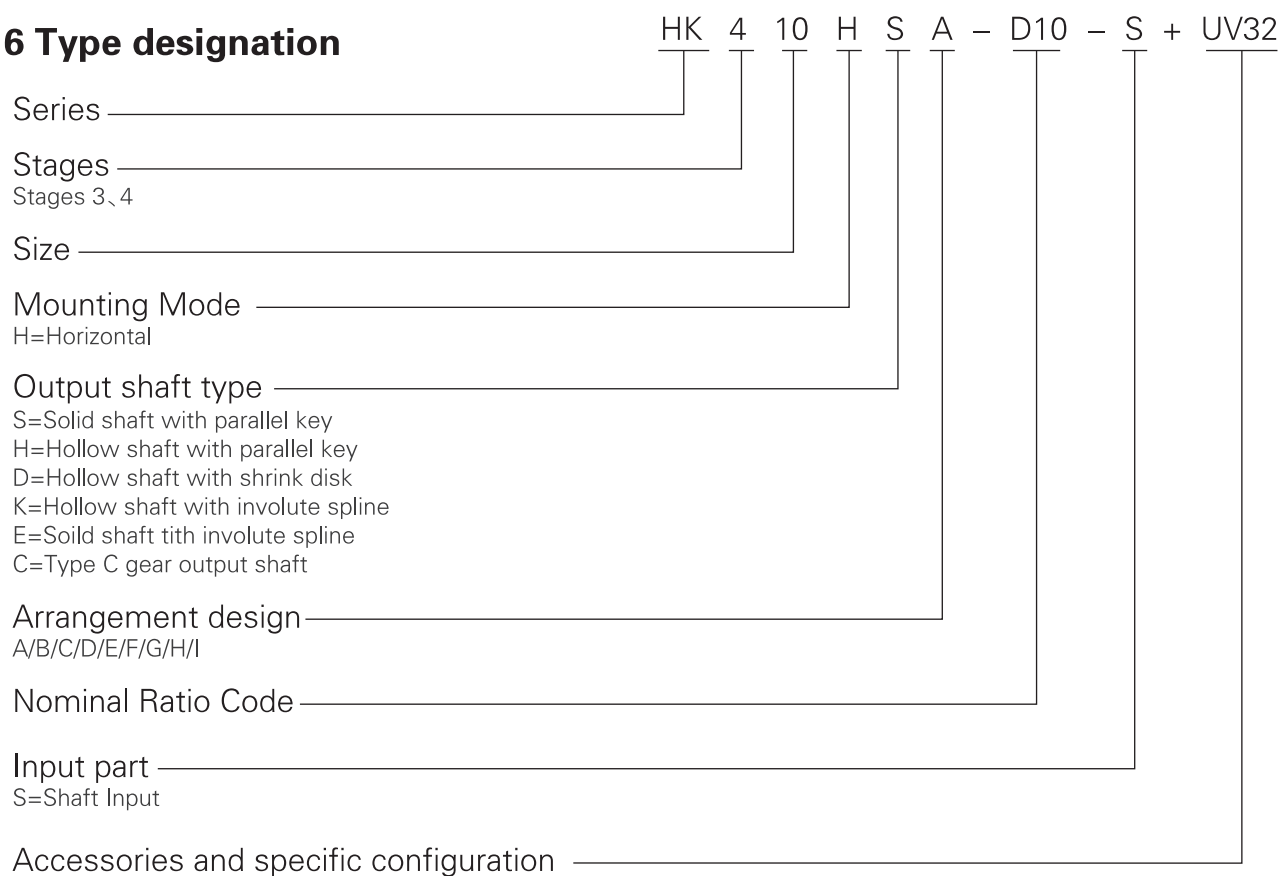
**6 Type designation**

HK 4 10 H S A – D10 – S + UV32

Series

Stages
Stages 3、4

Size

Mounting Mode
H=Horizontal

Output shaft type
S=Solid shaft with parallel key
H=Hollow shaft with parallel key
D=Hollow shaft with shrink disk
K=Hollow shaft with involute spline
E=Soild shaft tith involute spline
C=Type C gear output shaft

Arrangement design
A/B/C/D/E/F/G/H/I

Nominal Ratio Code

Input part
S=Shaft Input

Accessories and specific configuration